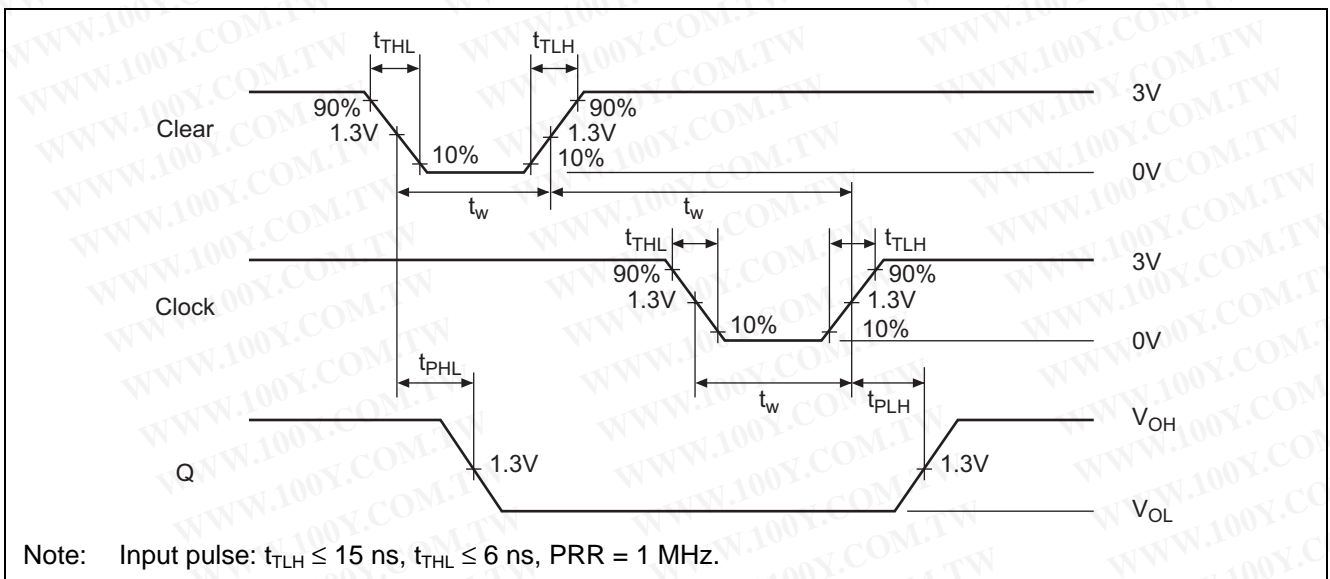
$t_{THL}$ $t_{TLH}$

Clear 90% 1.3V 10% 90% 1.3V 10% 3V 0V

$t_w$ $t_w$

$t_{THL}$ $t_{TLH}$

Clock 90% 1.3V 10% 90% 1.3V 10% 3V 0V

$t_{PHL}$ $t_w$ $t_{PLH}$

Q 1.3V 1.3V $V_{OH}$ $V_{OL}$

WWW.100Y.COM.TW

Note: Input pulse: $t_{TLH} \leq 15$ ns, $t_{THL} \leq 6$ ns, PRR = 1 MHz.